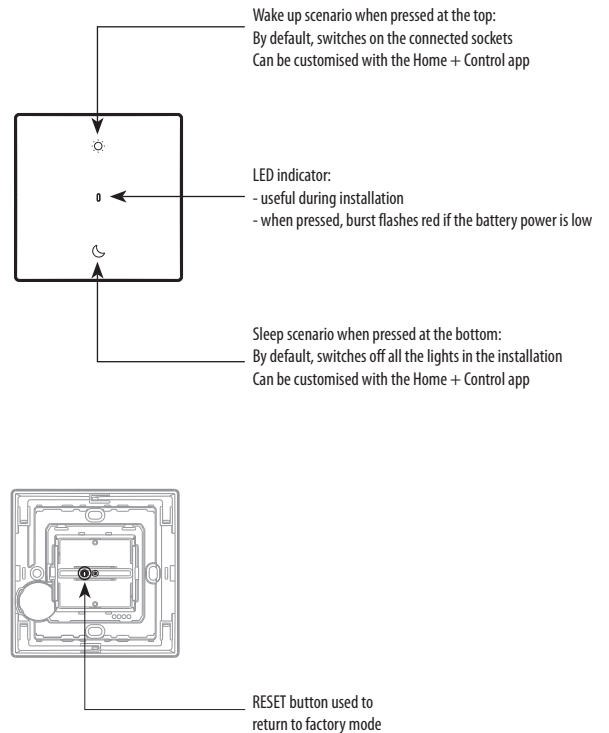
Wake up scenario when pressed at the top:
By default, switches on the connected sockets
Can be customised with the Home + Control app

LED indicator:
- useful during installation
- when pressed, burst flashes red if the battery power is low

Sleep scenario when pressed at the bottom:
By default, switches off all the lights in the installation
Can be customised with the Home + Control app

RESET button used to return to factory mode